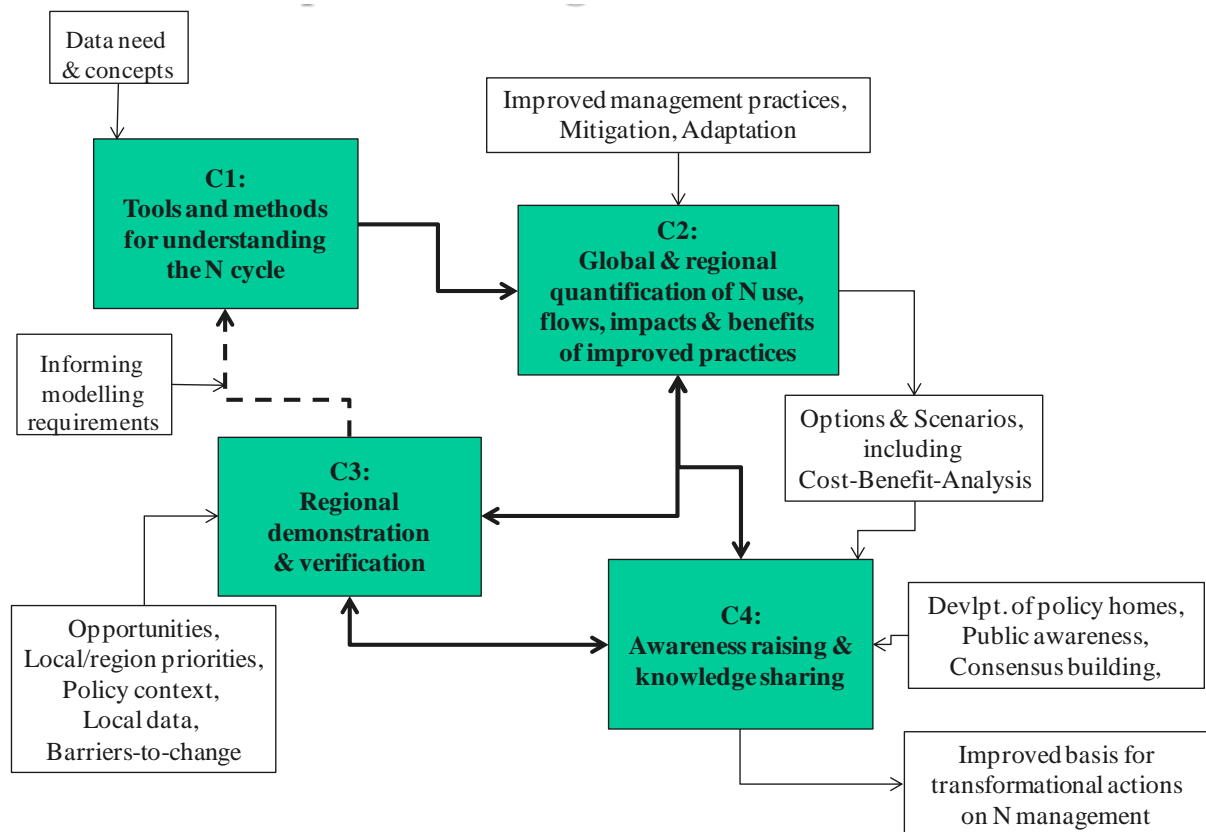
Data need & concepts

C1:
Tools and methods for understanding the N cycle

Improved management practices, Mitigation, Adaptation

C2:
Global & regional quantification of N use, flows, impacts & benefits of improved practices

Informing modelling requirements

Options & Scenarios, including Cost-Benefit-Analysis

C3:
Regional demonstration & verification

Opportunities, Local/region priorities, Policy context, Local data, Barriers-to-change

C4:
Awareness raising & knowledge sharing

Devlpt. of policy homes, Public awareness, Consensus building,

Improved basis for transformational actions on N management